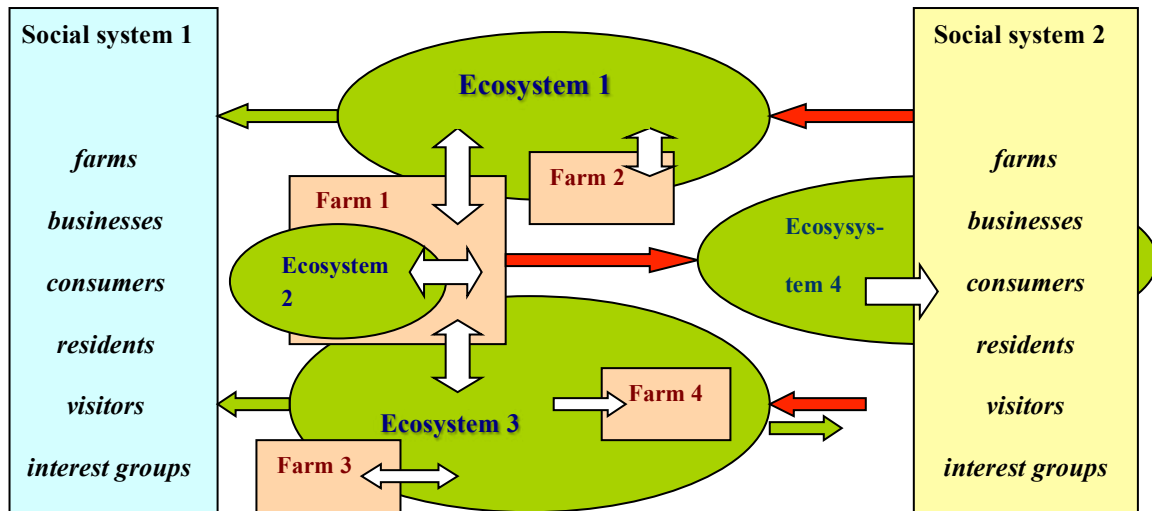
Social system 1

farms

businesses

consumers

residents

visitors

interest groups

Ecosystem 1

Farm 2

Farm 1

Ecosystem 2

Ecosysystem 4

Ecosystem 3

Farm 4

Farm 3

Social system 2

farms

businesses

consumers

residents

visitors

interest groups